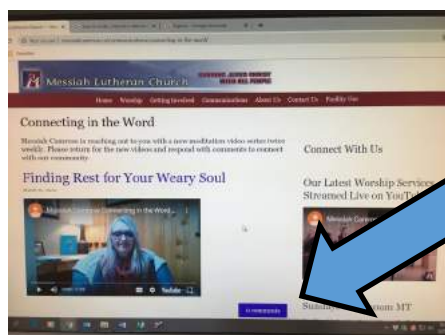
Messiah Lutheran Church

Home Worship Getting Involved Communications About Us Contact Us Facility Use

Connecting in the Word

Messiah Cameron is reaching out to you with a new meditation video series twice weekly. Please return for the new videos and respond with comments to connect with our community.

Finding Rest for Your Weary Soul

Messiah Cameron Connecting in the Word...

Connect With Us

Our Latest Worship Services Streamed Live on YouTube

Messiah Cameron

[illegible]